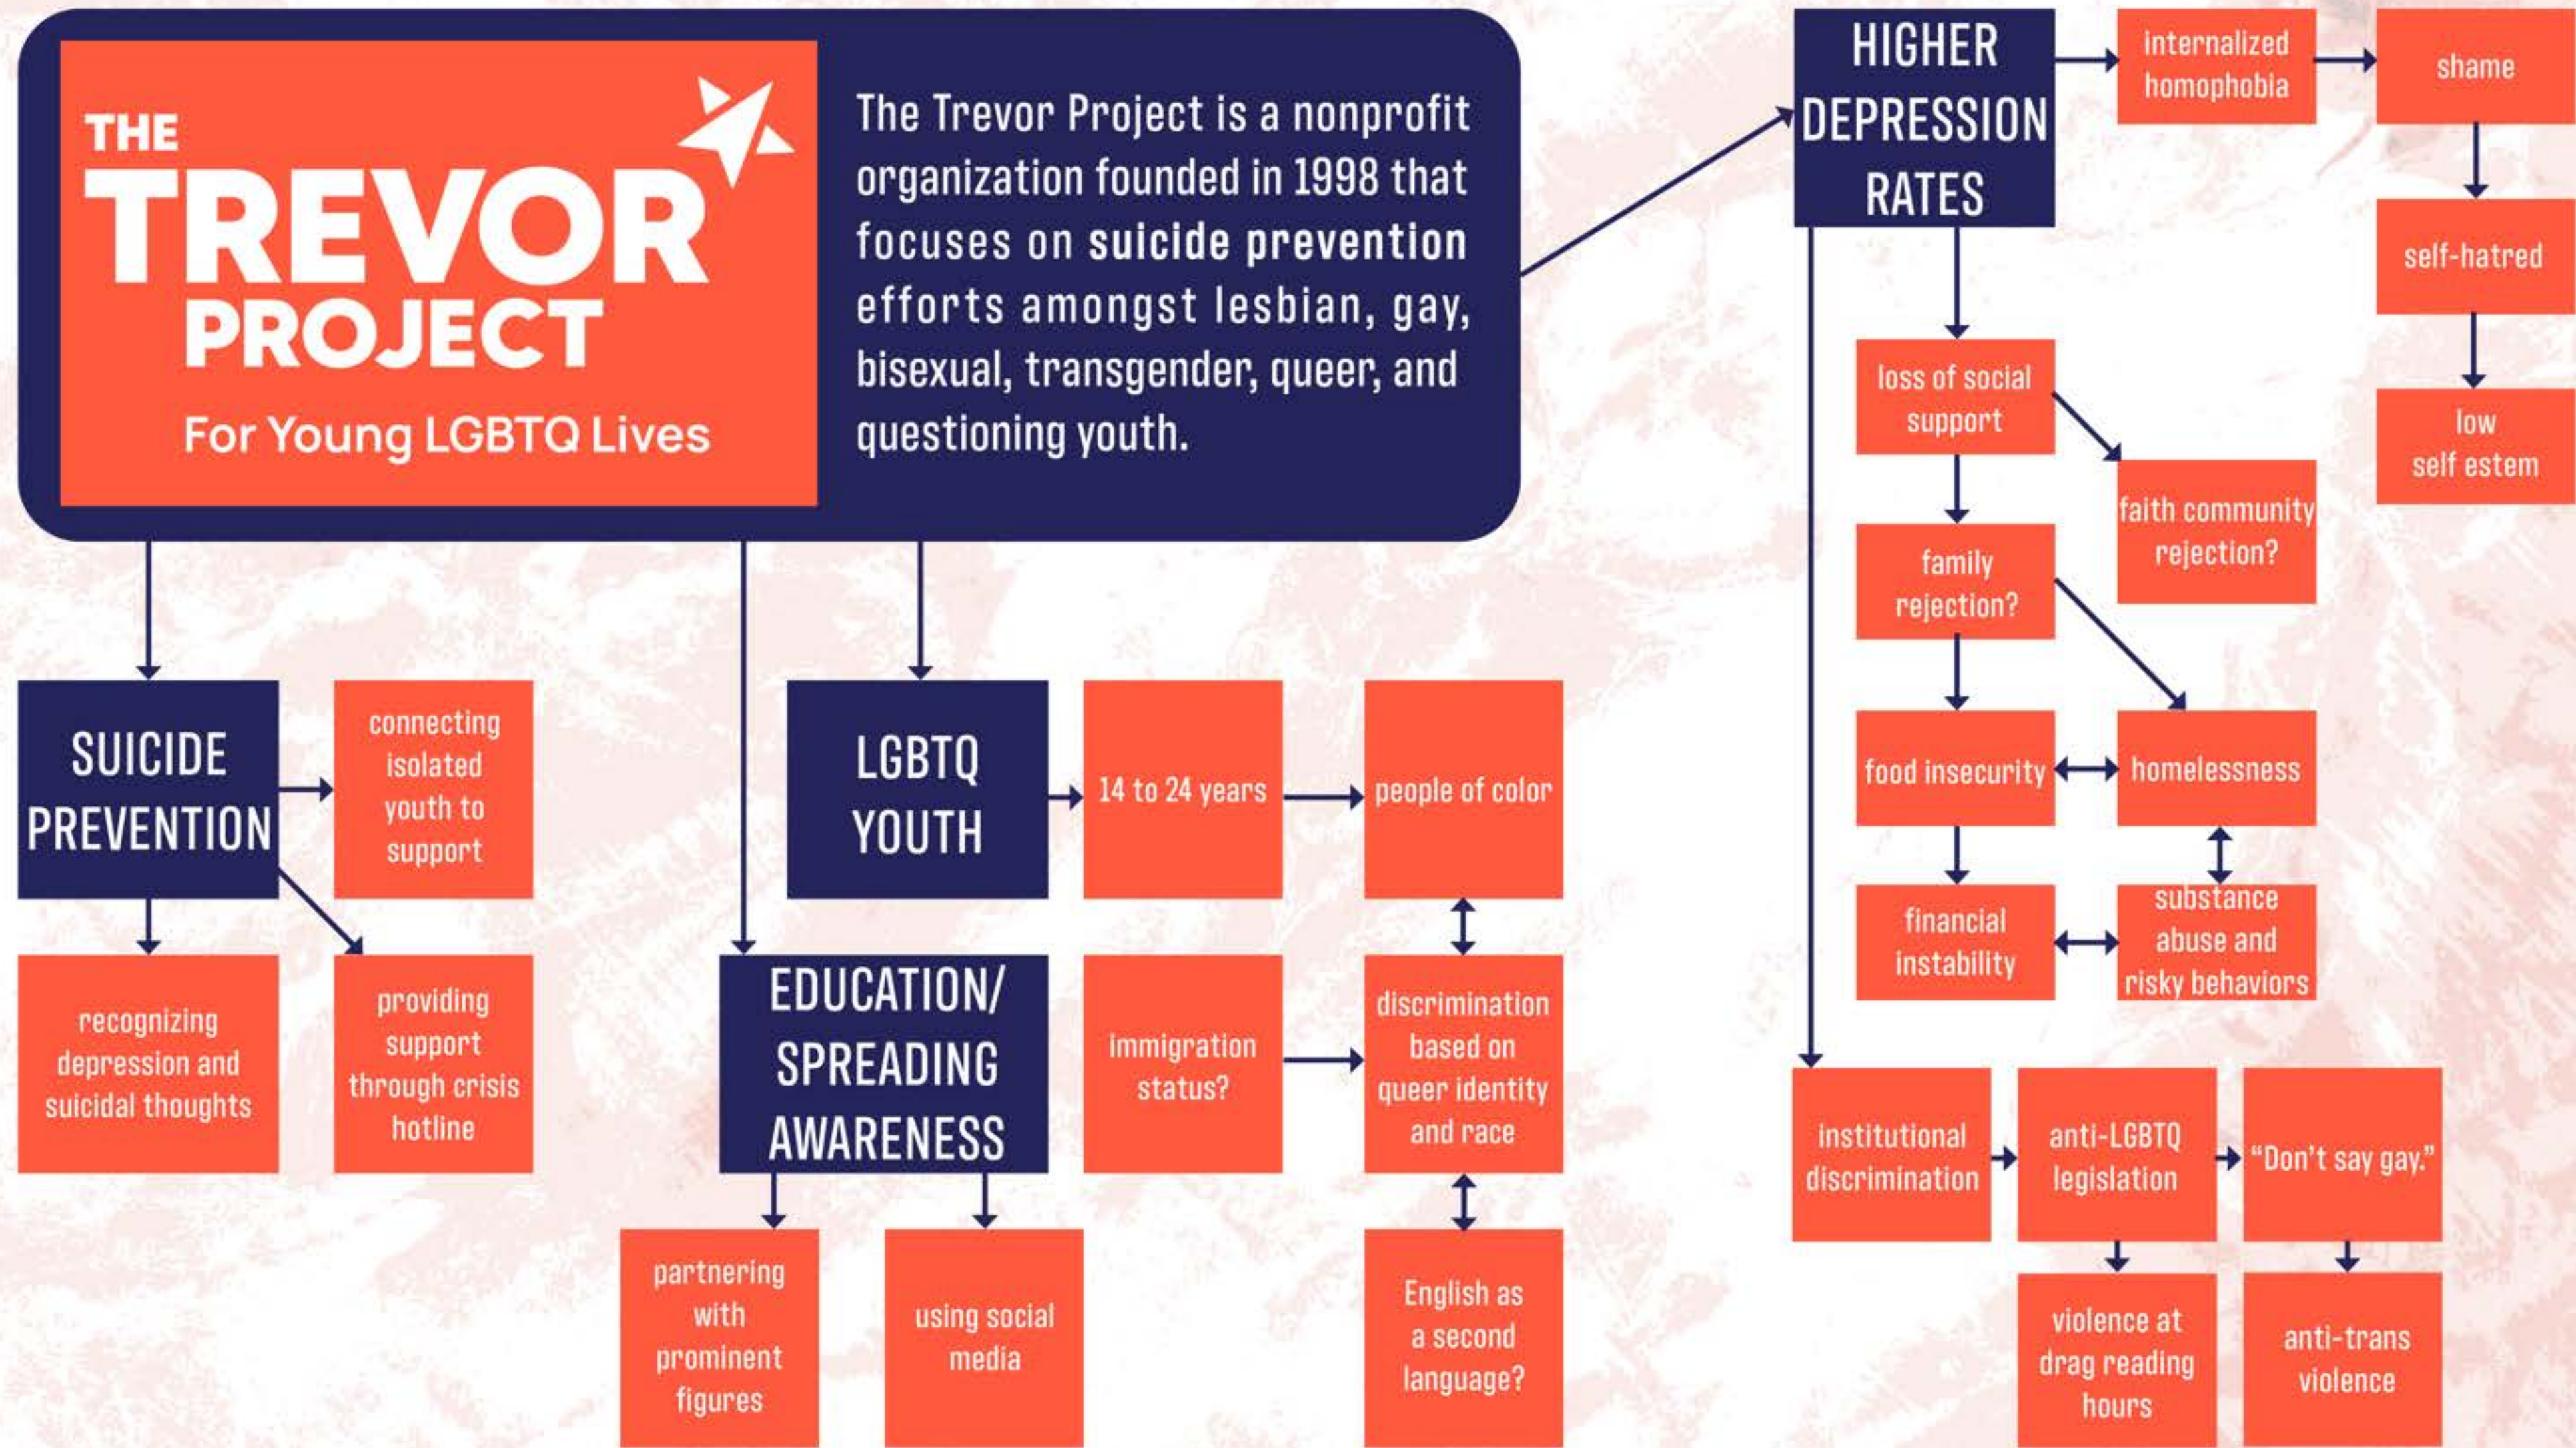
THE TREVOR PROJECT

For Young LGBTQ Lives

The Trevor Project is a nonprofit organization founded in 1998 that focuses on **suicide prevention** efforts amongst lesbian, gay, bisexual, transgender, queer, and questioning youth.

HIGHER DEPRESSION RATES

internalized homophobia

shame

self-hatred

low self estem

loss of social support

faith community rejection?

family rejection?

food insecurity

homelessness

financial instability

substance abuse and risky behaviors

SUICIDE PREVENTION

connecting isolated youth to support

recognizing depression and suicidal thoughts

providing support through crisis hotline

LGBTQ YOUTH

14 to 24 years

people of color

EDUCATION/ SPREADING AWARENESS

immigration status?

discrimination based on queer identity and race

partnering with prominent figures

using social media

English as a second language?

institutional discrimination

anti-LGBTQ legislation

"Don't say gay."

violence at drag reading hours

anti-trans violence